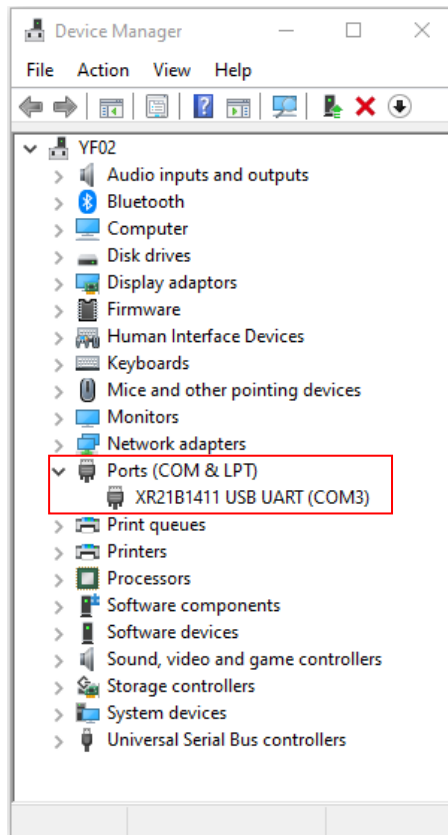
Device Manager

File Action View Help

YF02
Audio inputs and outputs
Bluetooth
Computer
Disk drives
Display adaptors
Firmware
Human Interface Devices
Keyboards
Mice and other pointing devices
Monitors
Network adapters
Ports (COM & LPT)
XR21B1411 USB UART (COM3)
Print queues
Printers
Processors
Software components
Software devices
Sound, video and game controllers
Storage controllers
System devices
Universal Serial Bus controllers